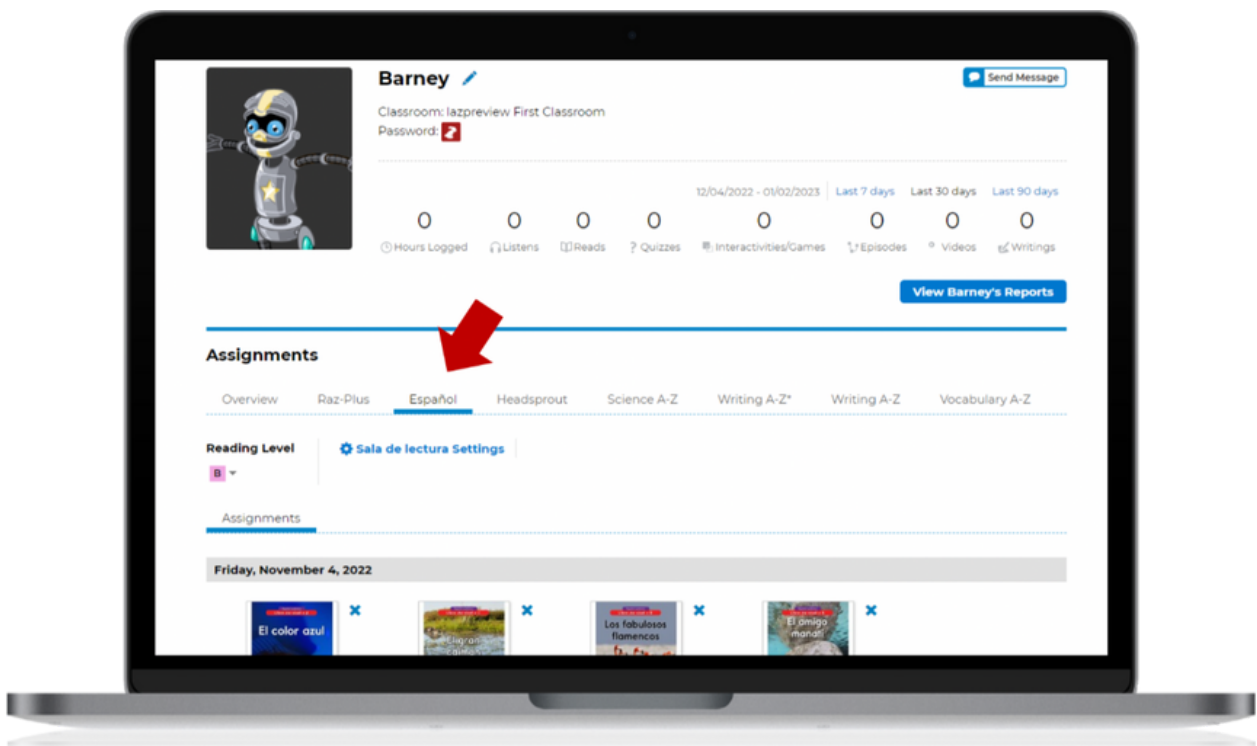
Barney

Send Message

Classroom: lazpreview First Classroom
Password:

12/04/2022 - 01/02/2023 | Last 7 days Last 30 days Last 90 days

| 0 | 0 | 0 | 0 | 0 | 0 | 0 | 0 |
|---|---|---|---|---|---|---|---|
| Hours Logged | Listens | Reads | Quizzes | Interactivities/Games | Episodes | Videos | Writings |

View Barney's Reports

Assignments

Overview Raz-Plus Español Headsprout Science A-Z Writing A-Z* Writing A-Z Vocabulary A-Z

Reading Level
B

Sala de lectura Settings

Assignments

Friday, November 4, 2022

El color azul

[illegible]

Los fabulosos flamencos

El amigo manatí